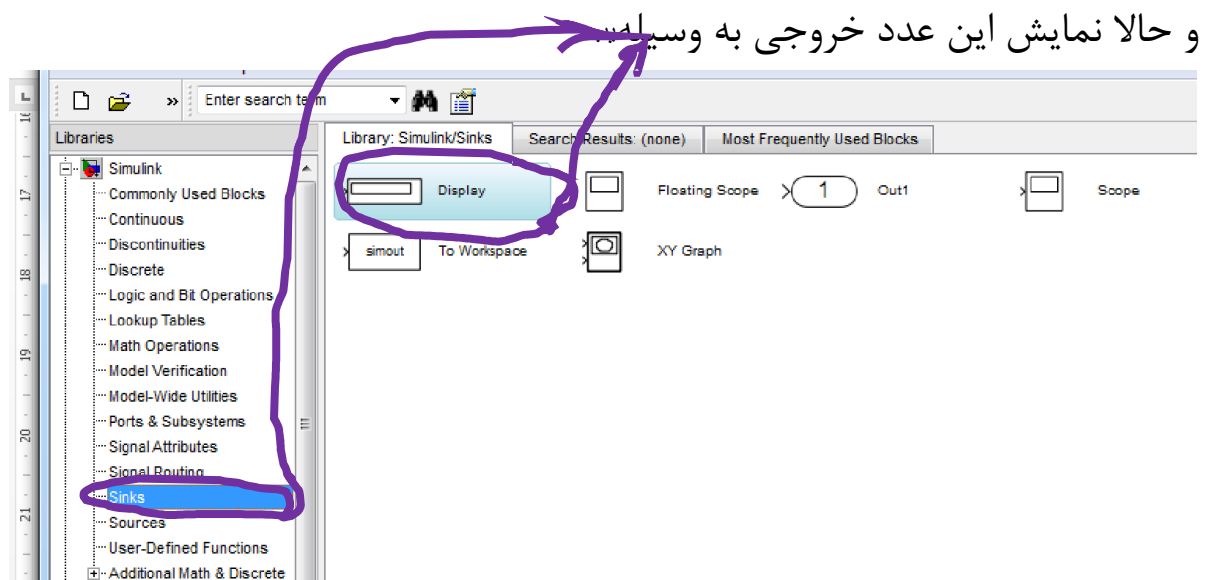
و حالا نمایش این عدد خروجی به وسیله

Enter search term

Libraries

Library: Simulink/Sinks | Search Results: (none) | Most Frequently Used Blocks

Simulink
Commonly Used Blocks
Continuous
Discontinuities
Discrete
Logic and Bit Operations
Lookup Tables
Math Operations
Model Verification
Model-Wide Utilities
Ports & Subsystems
Signal Attributes
Signal Routing
Sinks
Sources
User-Defined Functions
Additional Math & Discrete

Display
Floating Scope
1
Out1
Scope
simout
To Workspace
XY Graph

16
17
18
19
20
21